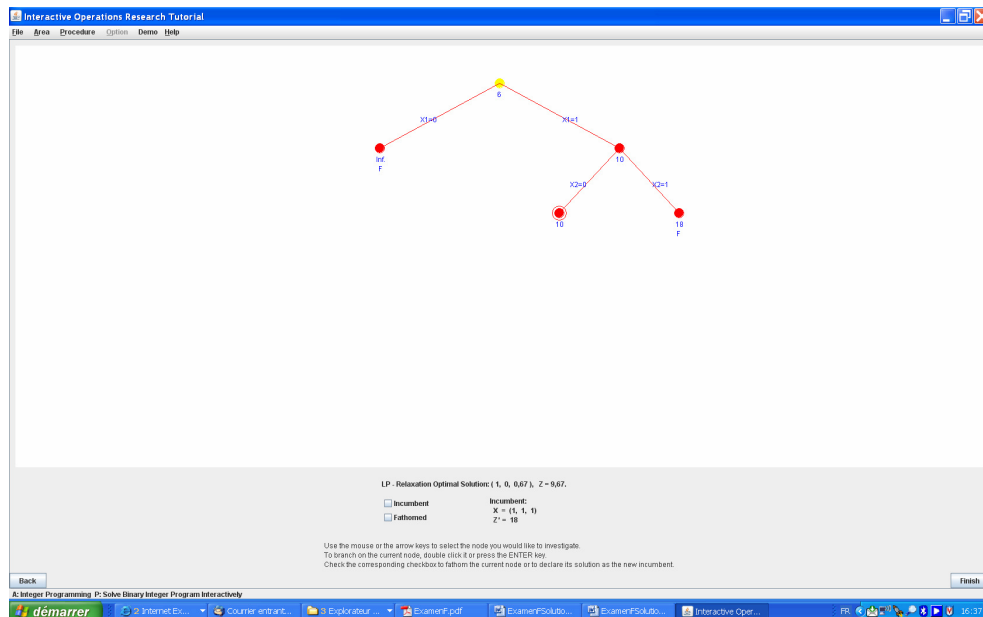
Interactive Operations Research Tutorial

File Area Procedure Option Demo Help

6

X1=0

X1=1

Inf.
F

10

X2=0

X2=1

10

18
F

LP - Relaxation Optimal Solution: ( 1, 0, 0,67 ), Z = 9,67.

Incumbent

Fathomed

Incumbent:
X = (1, 1, 1)
Z* = 18

Use the mouse or the arrow keys to select the node you would like to investigate.
To branch on the current node, double click it or press the ENTER key.
Check the corresponding checkbox to fathom the current node or to declare its solution as the new incumbent.

Back

Finish

A: Integer Programming P: Solve Binary Integer Program Interactively

démarrer

2 Internet Ex...

Courrier entrant...

3 Explorateur ...

ExamenF.pdf

ExamenFSolutio...

ExamenFSolutio...

Interactive Oper...

FR

16:37